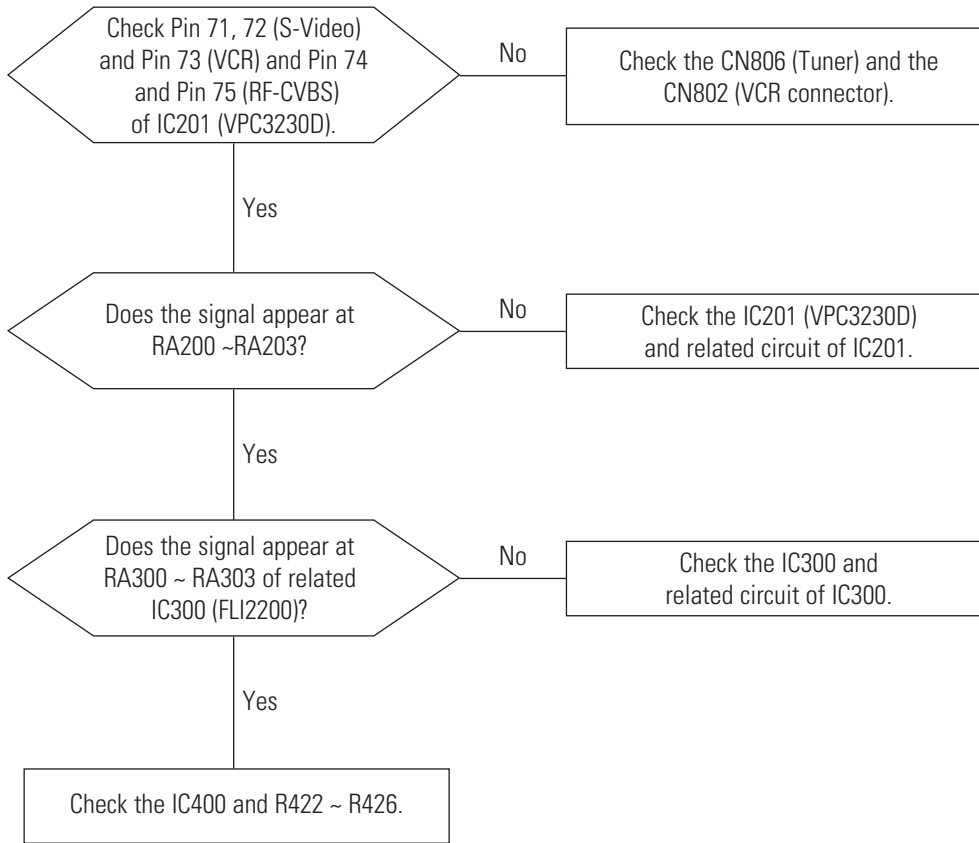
Check Pin 71, 72 (S-Video) and Pin 73 (VCR) and Pin 74 and Pin 75 (RF-CVBS) of IC201 (VPC3230D).

No

Check the CN806 (Tuner) and the CN802 (VCR connector).

Yes

Does the signal appear at RA200 ~RA203?

No

Check the IC201 (VPC3230D) and related circuit of IC201.

Yes

Does the signal appear at RA300 ~ RA303 of related IC300 (FLI2200)?

No

Check the IC300 and related circuit of IC300.

Yes

Check the IC400 and R422 ~ R426.